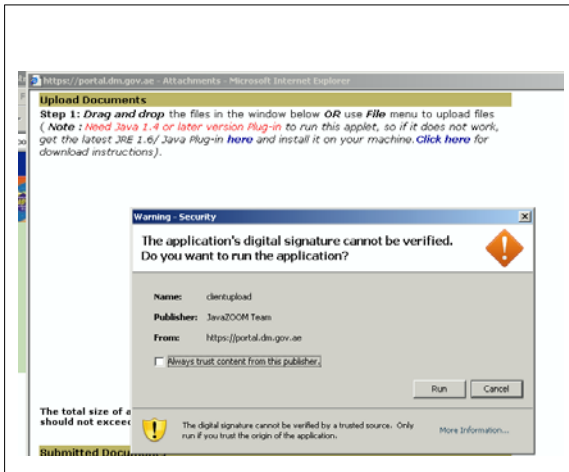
https://portal.dm.gov.ae - Attachments - Microsoft Internet Explorer

Upload Documents

Step 1: Drag and drop the files in the window below OR use File menu to upload files ( Note : Need Java 1.4 or later version Plug-in to run this applet, so if it does not work, get the latest JRE 1.6/ Java Plug-in here and install it on your machine. Click here for download instructions).

Warning - Security

The application's digital signature cannot be verified. Do you want to run the application?

Name: clientupload

Publisher: JavaZOOM Team

From: https://portal.dm.gov.ae

Always trust content from this publisher.

Run Cancel

The digital signature cannot be verified by a trusted source. Only run if you trust the origin of the application.

More Information...

The total size of a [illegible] should not exceed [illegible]

Submitted Docu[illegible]